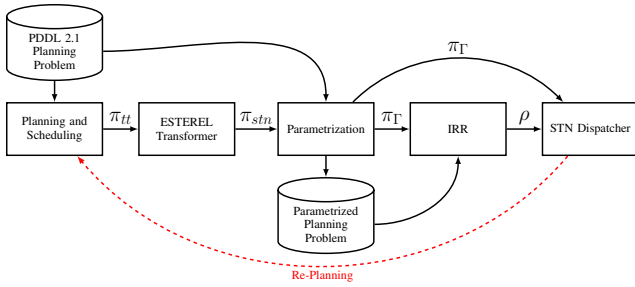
PDDL 2.1 Planning Problem

$\pi_\Gamma$

Planning and Scheduling

$\pi_{tt}$

ESTEREL Transformer

$\pi_{stn}$

Parametrization

$\pi_\Gamma$

IRR

$\rho$

STN Dispatcher

Parametrized Planning Problem

Re-Planning